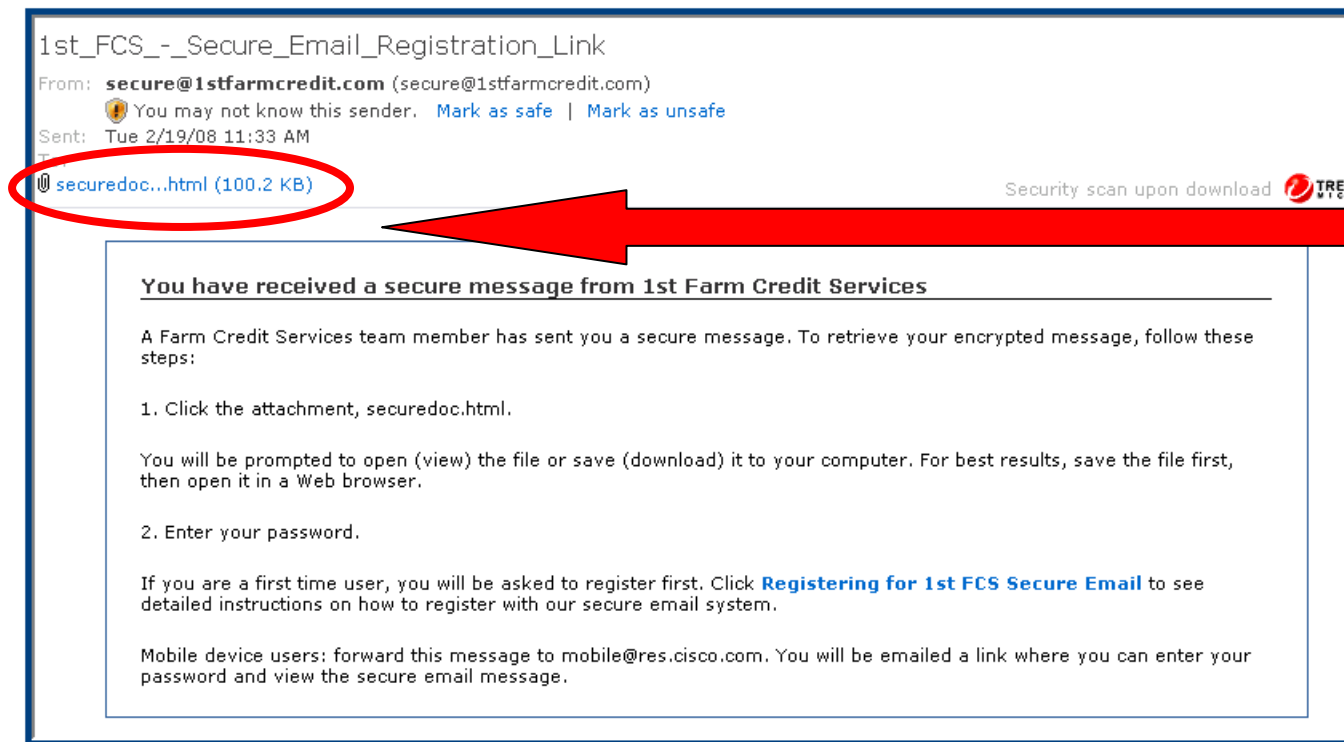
1st_FCS_-_Secure_Email_Registration_Link

From: secure@1stfarmcredit.com (secure@1stfarmcredit.com)
You may not know this sender. Mark as safe | Mark as unsafe
Sent: Tue 2/19/08 11:33 AM
To:
securedoc...html (100.2 KB)

Security scan upon download TRE

You have received a secure message from 1st Farm Credit Services

A Farm Credit Services team member has sent you a secure message. To retrieve your encrypted message, follow these steps:

1. Click the attachment, securedoc.html.

You will be prompted to open (view) the file or save (download) it to your computer. For best results, save the file first, then open it in a Web browser.

2. Enter your password.

If you are a first time user, you will be asked to register first. Click Registering for 1st FCS Secure Email to see detailed instructions on how to register with our secure email system.

Mobile device users: forward this message to mobile@res.cisco.com. You will be emailed a link where you can enter your password and view the secure email message.